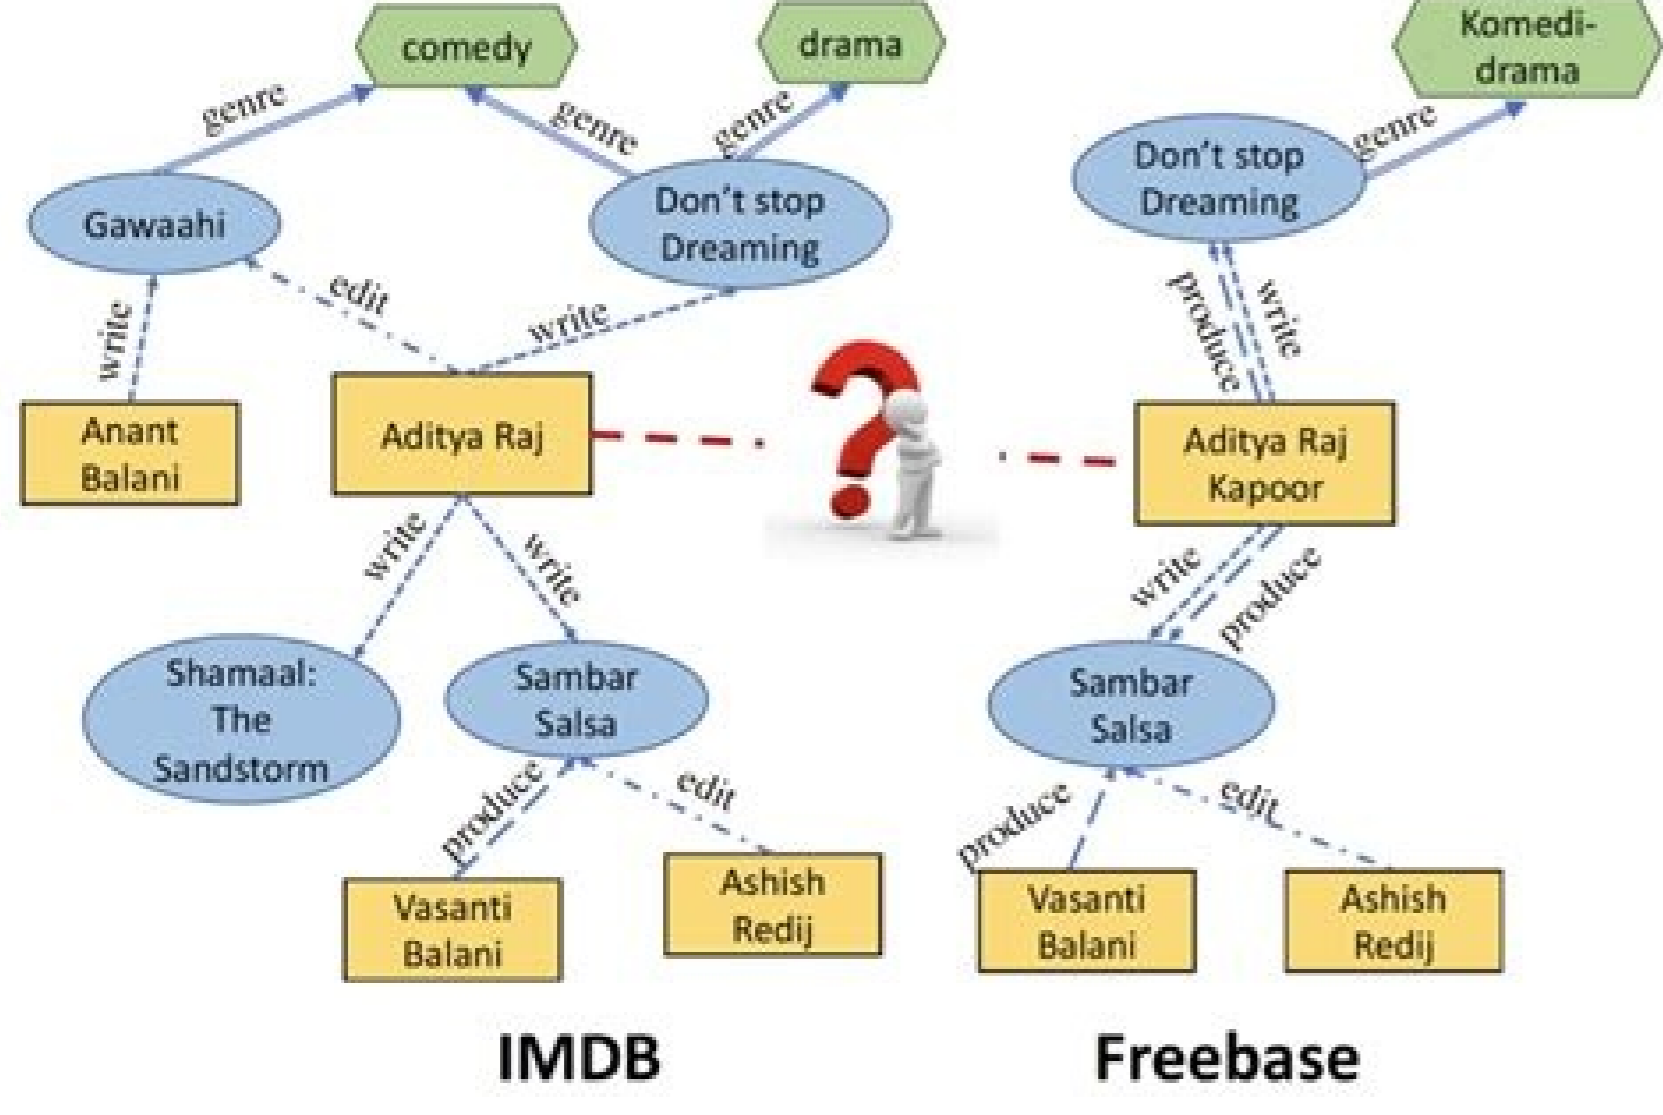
comedy

drama

Komedi-drama

genre

genre

genre

genre

Gawaahi

Don't stop Dreaming

Don't stop Dreaming

edit

write

write

produce

write

Anant Balani

Aditya Raj

Aditya Raj Kapoor

write

write

write

produce

Shamaal: The Sandstorm

Sambar Salsa

Sambar Salsa

produce

edit

produce

edit

Vasanti Balani

Ashish Redij

Vasanti Balani

Ashish Redij

IMDB

Freebase